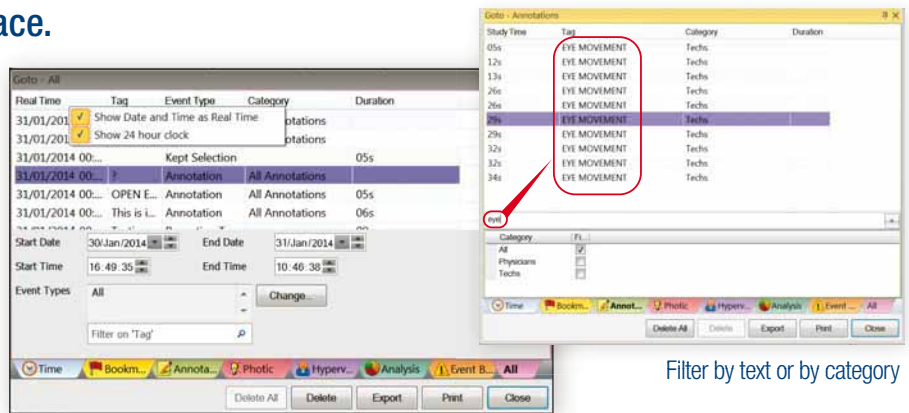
ace.

Goto - All

| Real Time | Tag | Event Type | Category | Duration |
|---|---|---|---|---|
| 31/01/201 | Show Date and Time as Real Time | | otations | |
| 31/01/201 | Show 24 hour clock | | otations | |
| 31/01/2014 00:... | | Kept Selection | | 05s |
| 31/01/2014 00:... | ? | Annotation | All Annotations | |
| 31/01/2014 00:... | OPEN E... | Annotation | All Annotations | 05s |
| 31/01/2014 00:... | This is i... | Annotation | All Annotations | 06s |

Start Date 30/Jan/2014 End Date 31/Jan/2014
Start Time 16:49:35 End Time 10:46:38
Event Types All Change...
Filter on 'Tag'

Time | Bookm... | Annota... | Photic | Hyperv... | Analysis | Event B... | All

Delete All | Delete | Export | Print | Close

Goto - Annotations

| Study Time | Tag | Category | Duration |
|---|---|---|---|
| 05s | EYE MOVEMENT | Techs | |
| 12s | EYE MOVEMENT | Techs | |
| 13s | EYE MOVEMENT | Techs | |
| 26s | EYE MOVEMENT | Techs | |
| 26s | EYE MOVEMENT | Techs | |
| 29s | EYE MOVEMENT | Techs | |
| 29s | EYE MOVEMENT | Techs | |
| 32s | EYE MOVEMENT | Techs | |
| 32s | EYE MOVEMENT | Techs | |
| 34s | EYE MOVEMENT | Techs | |

eye

| Category | Fi... |
|---|---|
| All | ✓ |
| Physicians | |
| Techs | |

Time | Bookm... | Annot... | Photic | Hyperv... | Analysis | Event ... | All

Delete All | Delete | Export | Print | Close

Filter by text or by category